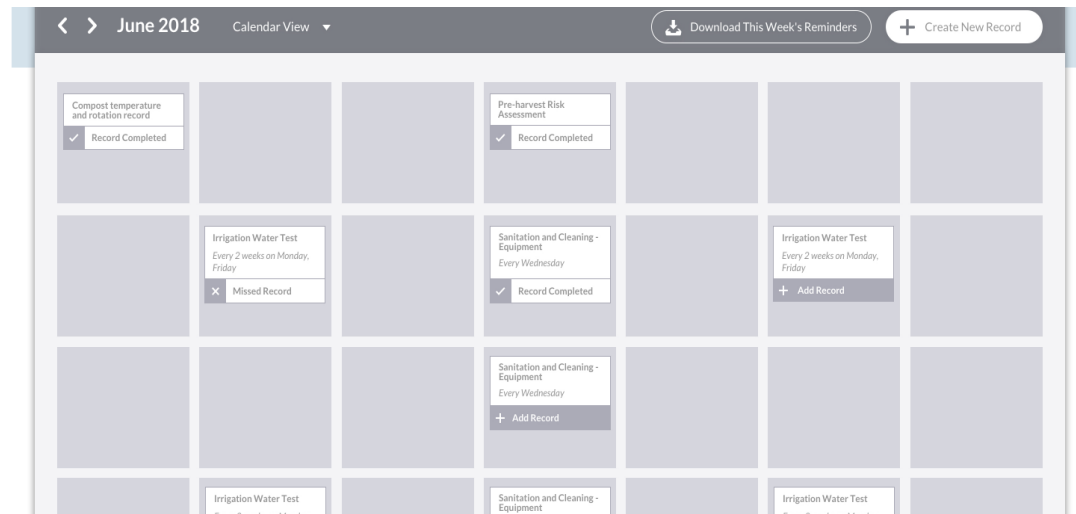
< > June 2018 Calendar View ▾

Download This Week's Reminders

+ Create New Record

Compost temperature and rotation record

✓ Record Completed

Pre-harvest Risk Assessment

✓ Record Completed

Irrigation Water Test

Every 2 weeks on Monday, Friday

× Missed Record

Sanitation and Cleaning - Equipment

Every Wednesday

✓ Record Completed

Irrigation Water Test

Every 2 weeks on Monday, Friday

+ Add Record

Sanitation and Cleaning - Equipment

Every Wednesday

+ Add Record

Irrigation Water Test

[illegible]

Sanitation and Cleaning - Equipment

Irrigation Water Test

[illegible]